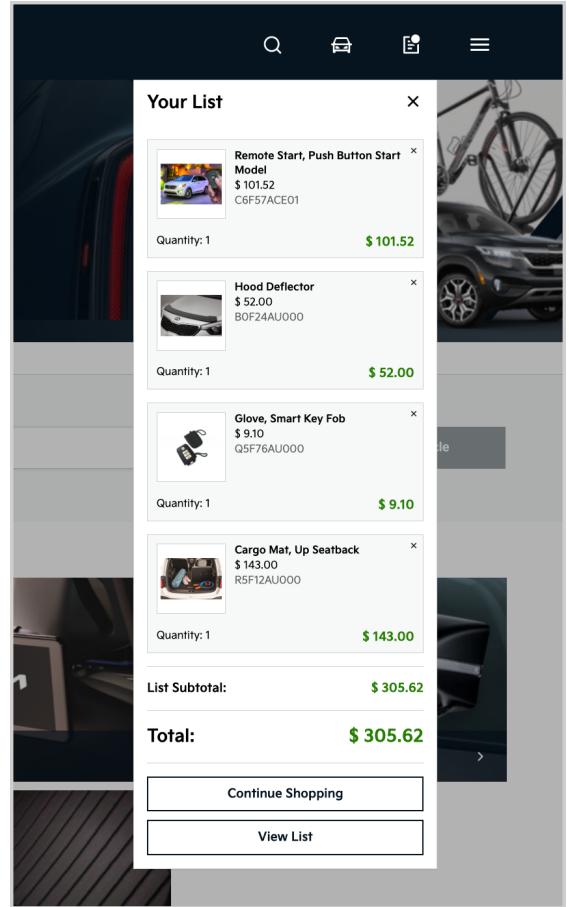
Your List

×

Remote Start, Push Button Start Model
$ 101.52
C6F57ACE01

×

Quantity: 1

$ 101.52

Hood Deflector
$ 52.00
B0F24AU000

×

Quantity: 1

$ 52.00

Glove, Smart Key Fob
$ 9.10
Q5F76AU000

×

Quantity: 1

$ 9.10

Cargo Mat, Up Seatback
$ 143.00
R5F12AU000

×

Quantity: 1

$ 143.00

List Subtotal:

$ 305.62

Total:

$ 305.62

Continue Shopping

View List